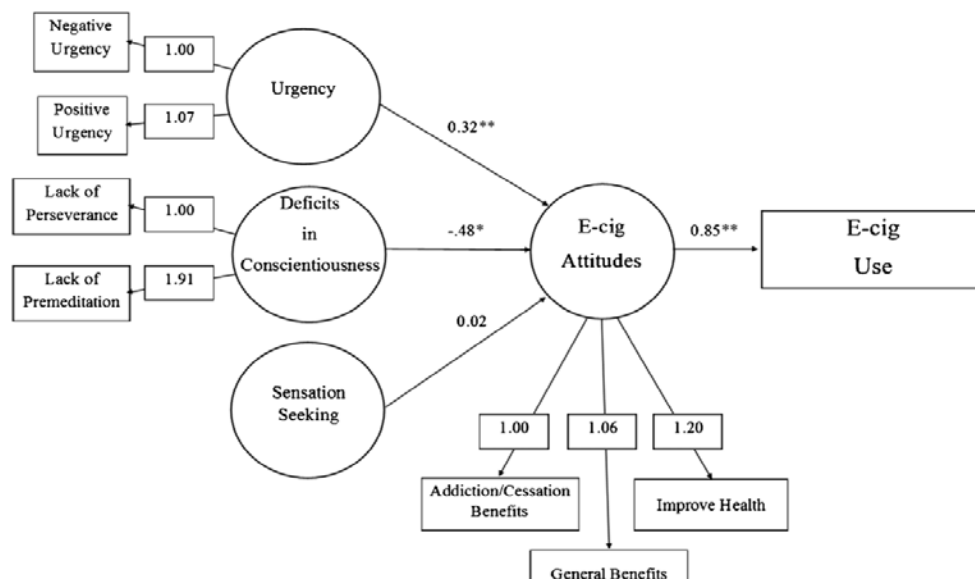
Negative Urgency

1.00

Urgency

Positive Urgency

1.07

0.32**

Lack of Perseverance

1.00

Deficits in Conscientiousness

-.48*

E-cig Attitudes

0.85**

E-cig Use

Lack of Premeditation

1.91

0.02

Sensation Seeking

1.00

1.06

1.20

Addiction/Cessation Benefits

Improve Health

General Benefits